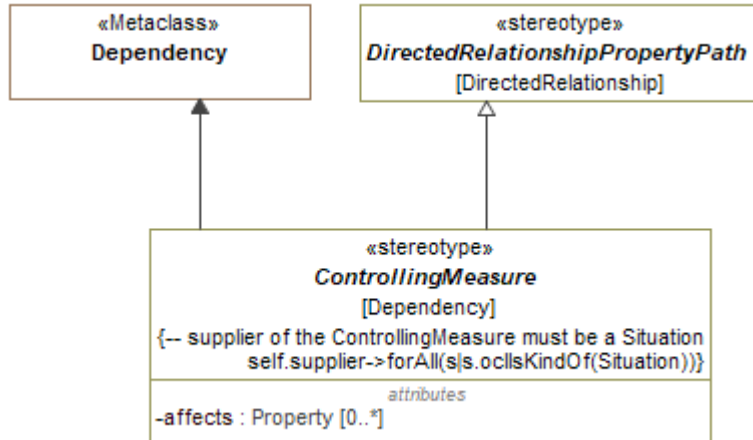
«Metaclass»
Dependency

«stereotype»
DirectedRelationshipPropertyPath
[DirectedRelationship]

«stereotype»
ControllingMeasure
[Dependency]
{-- supplier of the ControllingMeasure must be a Situation
self.supplier->forAll(s|s.oclIsKindOf(Situation))}

attributes
-affects : Property [0..*]